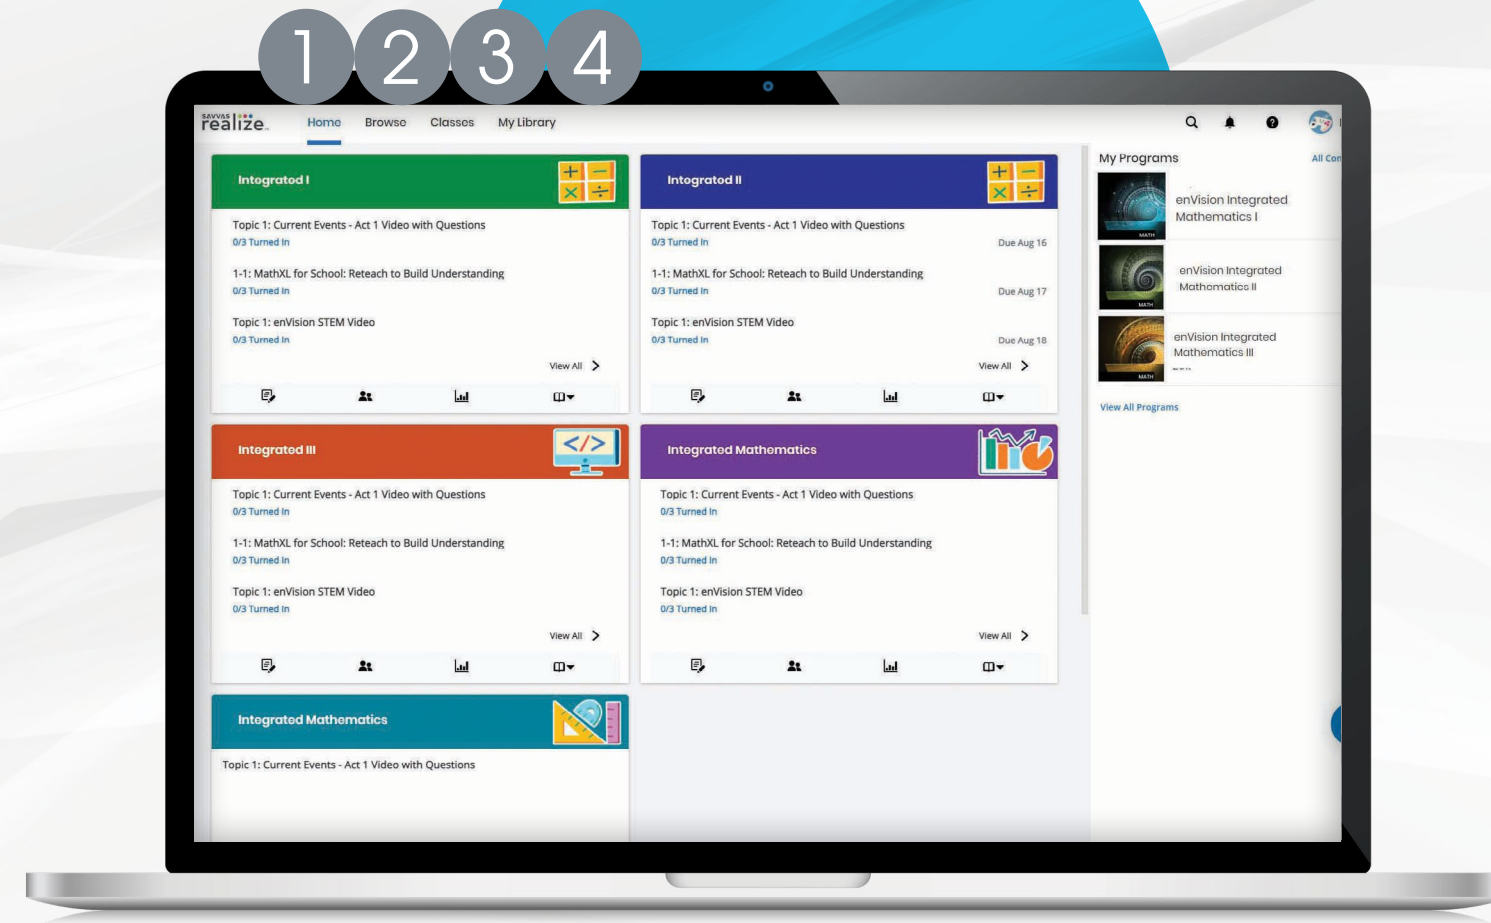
1 2 3 4

SAVVAS realize.

Home Browse Classes My Library

Integrated I

Topic 1: Current Events - Act 1 Video with Questions
0/3 Turned In

1-1: MathXL for School: Reteach to Build Understanding
0/3 Turned In

Topic 1: enVision STEM Video
0/3 Turned In

View All

Integrated II

Topic 1: Current Events - Act 1 Video with Questions
0/3 Turned In
Due Aug 16

1-1: MathXL for School: Reteach to Build Understanding
0/3 Turned In
Due Aug 17

Topic 1: enVision STEM Video
0/3 Turned In
Due Aug 18

View All

Integrated III

Topic 1: Current Events - Act 1 Video with Questions
0/3 Turned In

1-1: MathXL for School: Reteach to Build Understanding
0/3 Turned In

Topic 1: enVision STEM Video
0/3 Turned In

View All

Integrated Mathematics

Topic 1: Current Events - Act 1 Video with Questions
0/3 Turned In

1-1: MathXL for School: Reteach to Build Understanding
0/3 Turned In

Topic 1: enVision STEM Video
0/3 Turned In

View All

Integrated Mathematics

Topic 1: Current Events - Act 1 Video with Questions

My Programs
All Con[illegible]

MATH
enVision Integrated Mathematics I

MATH
enVision Integrated Mathematics II

MATH
enVision Integrated Mathematics III

View All Programs